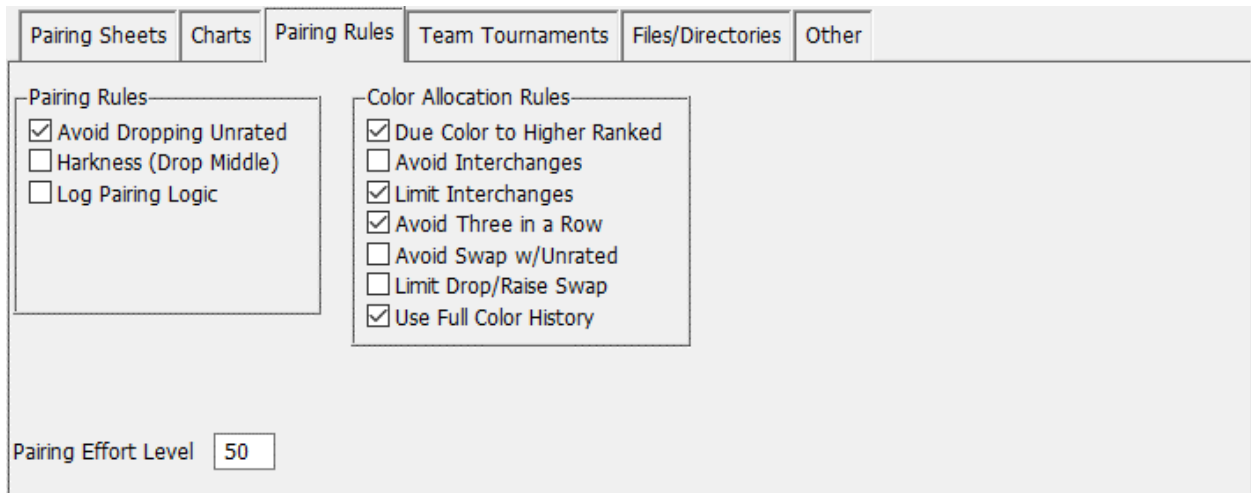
Pairing Sheets | Charts | Pairing Rules | Team Tournaments | Files/Directories | Other

Pairing Rules
☑ Avoid Dropping Unrated
☐ Harkness (Drop Middle)
☐ Log Pairing Logic

Color Allocation Rules
☑ Due Color to Higher Ranked
☐ Avoid Interchanges
☑ Limit Interchanges
☑ Avoid Three in a Row
☐ Avoid Swap w/Unrated
☐ Limit Drop/Raise Swap
☑ Use Full Color History

Pairing Effort Level 50